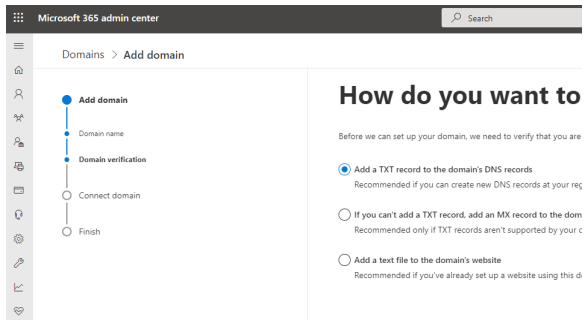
Microsoft 365 admin center

Search

Domains > Add domain

Add domain

Domain name

Domain verification

Connect domain

Finish

How do you want to

Before we can set up your domain, we need to verify that you are

Add a TXT record to the domain's DNS records

Recommended if you can create new DNS records at your reg

If you can't add a TXT record, add an MX record to the dom

Recommended only if TXT records aren't supported by your d

Add a text file to the domain's website

Recommended if you've already set up a website using this d